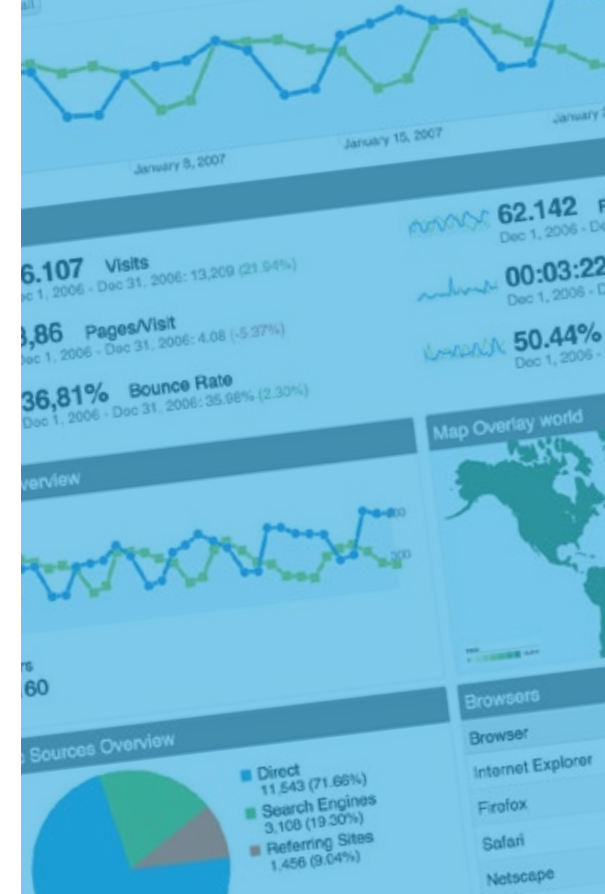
January 8, 2007

January 15, 2007

January 2

6.107 Visits
c 1, 2006 - Dec 31, 2006: 13,209 (21.94%)

,86 Pages/Visit
Dec 1, 2006 - Dec 31, 2006: 4.08 (-5.37%)

36,81% Bounce Rate
Dec 1, 2006 - Dec 31, 2006: 35.98% (2.33%)

62.142 F
Dec 1, 2006 - De

00:03:22
Dec 1, 2006 - D

50.44%
Dec 1, 2006 -

verview

Map Overlay world

rs
60

Sources Overview

Direct
11.543 (71.66%)

Search Engines
3.108 (19.30%)

Referring Sites
1.456 (9.04%)

Browsers

Browser

Internet Explorer

Firefox

Safari

Netscape